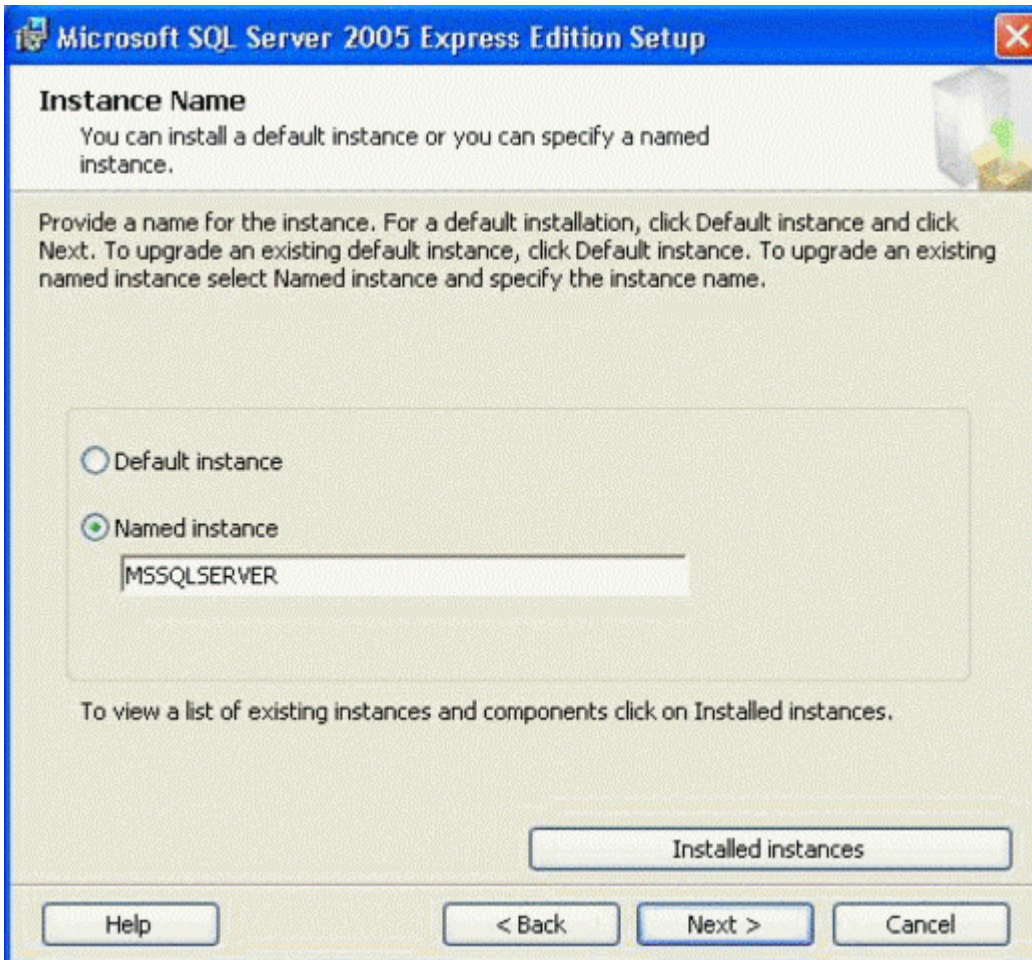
Microsoft SQL Server 2005 Express Edition Setup

Instance Name
You can install a default instance or you can specify a named instance.

Provide a name for the instance. For a default installation, click Default instance and click Next. To upgrade an existing default instance, click Default instance. To upgrade an existing named instance select Named instance and specify the instance name.

Default instance

Named instance

MSSQLSERVER

To view a list of existing instances and components click on Installed instances.

Installed instances

Help

< Back

Next >

Cancel